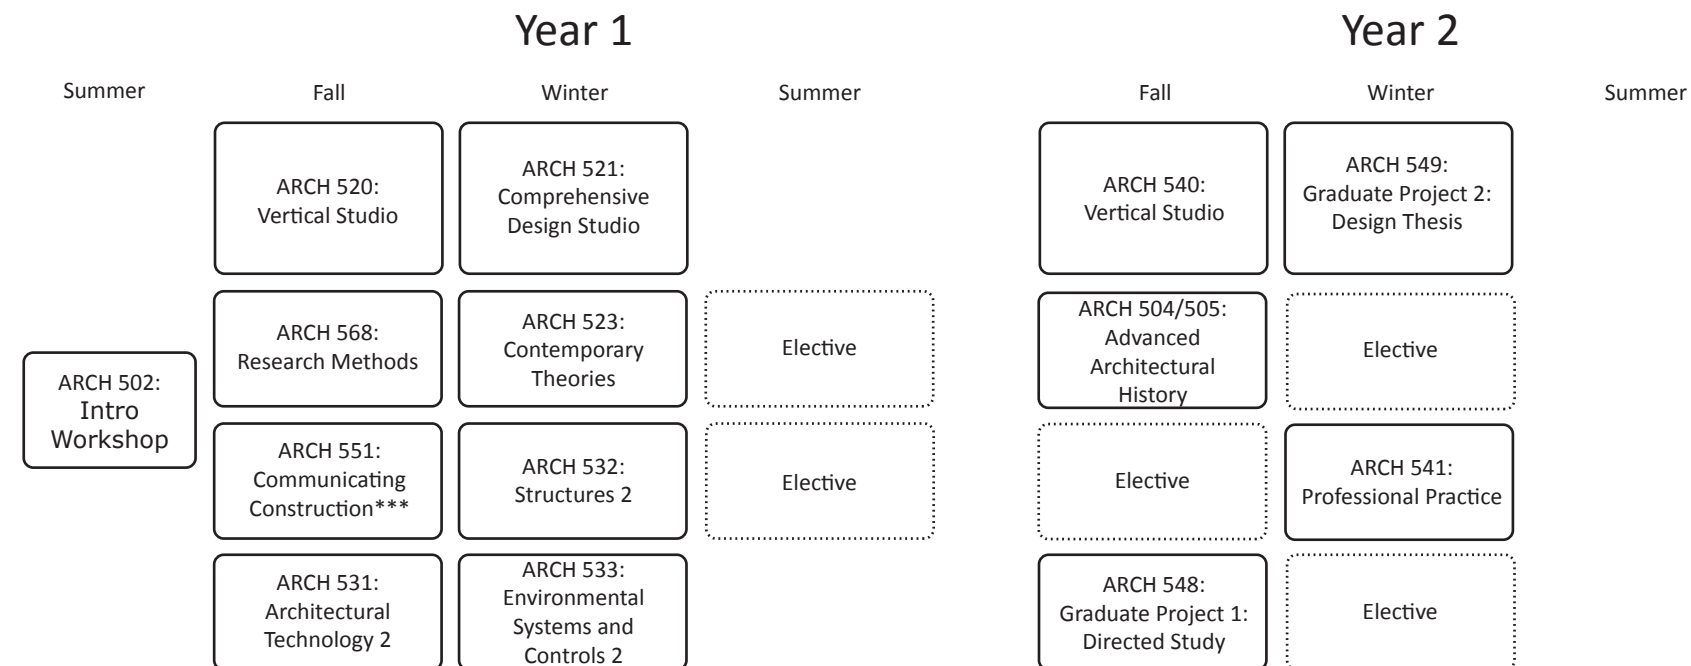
Year 1

Year 2

Summer

Fall

Winter

Summer

Fall

Winter

Summer

ARCH 502: Intro Workshop

ARCH 520: Vertical Studio

ARCH 568: Research Methods

ARCH 551: Communicating Construction***

ARCH 531: Architectural Technology 2

ARCH 521: Comprehensive Design Studio

ARCH 523: Contemporary Theories

ARCH 532: Structures 2

ARCH 533: Environmental Systems and Controls 2

Elective

Elective

ARCH 540: Vertical Studio

ARCH 504/505: Advanced Architectural History

Elective

ARCH 548: Graduate Project 1: Directed Study

ARCH 549: Graduate Project 2: Design Thesis

Elective

ARCH 541: Professional Practice

Elective